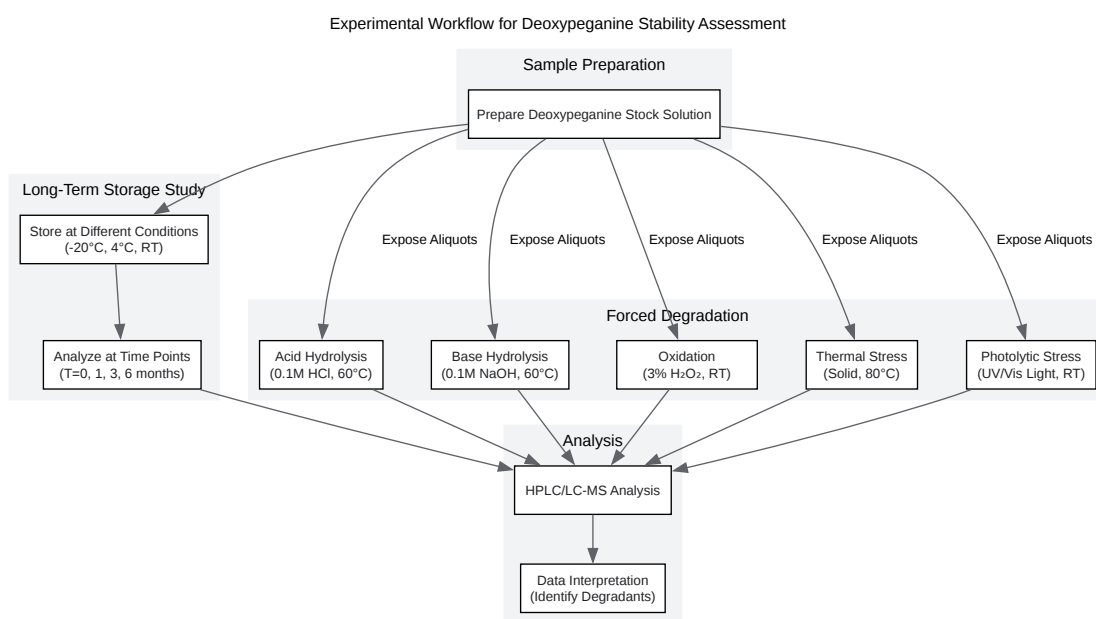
Experimental Workflow for Deoxypeganine Stability Assessment

Sample Preparation

Prepare Deoxypeganine Stock Solution

Long-Term Storage Study

Store at Different Conditions (-20°C, 4°C, RT)

Analyze at Time Points (T=0, 1, 3, 6 months)

Expose Aliquots

Expose Aliquots

Expose Aliquots

Expose Aliquots

Expose Aliquots

Forced Degradation

Acid Hydrolysis (0.1M HCl, 60°C)

Base Hydrolysis (0.1M NaOH, 60°C)

Oxidation (3% $H_2O_2$, RT)

Thermal Stress (Solid, 80°C)

Photolytic Stress (UV/Vis Light, RT)

Analysis

HPLC/LC-MS Analysis

Data Interpretation (Identify Degradants)